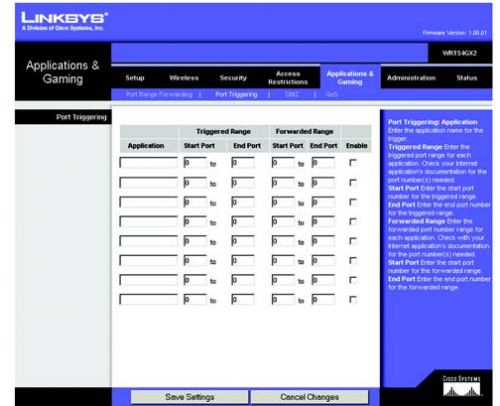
LINKSYS®
A Division of Cisco Systems, Inc.

Firmware Version: 1.00.01

WRT54GX2

Applications & Gaming

Setup | Wireless | Security | Access Restrictions | Applications & Gaming | Administration | Status

Port Range Forwarding | Port Triggering | DMZ | QoS

Port Triggering

| Application | Triggered Range Start Port | | Triggered Range End Port | Forwarded Range Start Port | | Forwarded Range End Port | Enable |
|---|---|---|---|---|---|---|---|
| | 0 | to | 0 | 0 | to | 0 | ☐ |
| | 0 | to | 0 | 0 | to | 0 | ☐ |
| | 0 | to | 0 | 0 | to | 0 | ☐ |
| | 0 | to | 0 | 0 | to | 0 | ☐ |
| | 0 | to | 0 | 0 | to | 0 | ☐ |
| | 0 | to | 0 | 0 | to | 0 | ☐ |
| | 0 | to | 0 | 0 | to | 0 | ☐ |
| | 0 | to | 0 | 0 | to | 0 | ☐ |
| | 0 | to | 0 | 0 | to | 0 | ☐ |
| | 0 | to | 0 | 0 | to | 0 | ☐ |

Port Triggering: Application Enter the application name for the trigger.
Triggered Range Enter the triggered port range for each application. Check your Internet application's documentation for the port number(s) needed.
Start Port Enter the start port number for the triggered range.
End Port Enter the end port number for the triggered range.
Forwarded Range Enter the forwarded port number range for each application. Check with your Internet application's documentation for the port number(s) needed.
Start Port Enter the start port number for the forwarded range.
End Port Enter the end port number for the forwarded range.

Save Settings | Cancel Changes

CISCO SYSTEMS